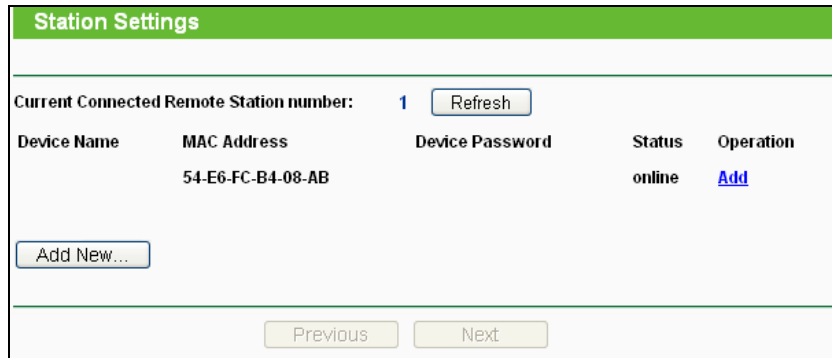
Station Settings

Current Connected Remote Station number: 1 Refresh

| Device Name | MAC Address | Device Password | Status | Operation |
|---|---|---|---|---|
| | 54-E6-FC-B4-08-AB | | online | Add |

Add New...

Previous Next